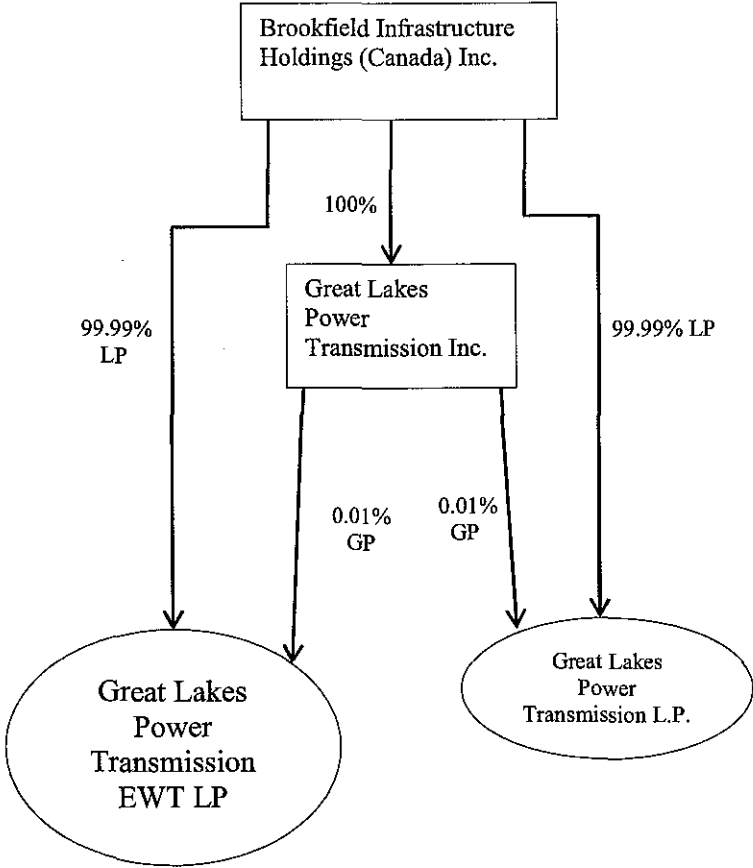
Brookfield Infrastructure Holdings (Canada) Inc.

100%

99.99% LP

Great Lakes Power Transmission Inc.

99.99% LP

0.01% GP

0.01% GP

Great Lakes Power Transmission EWT LP

Great Lakes Power Transmission L.P.